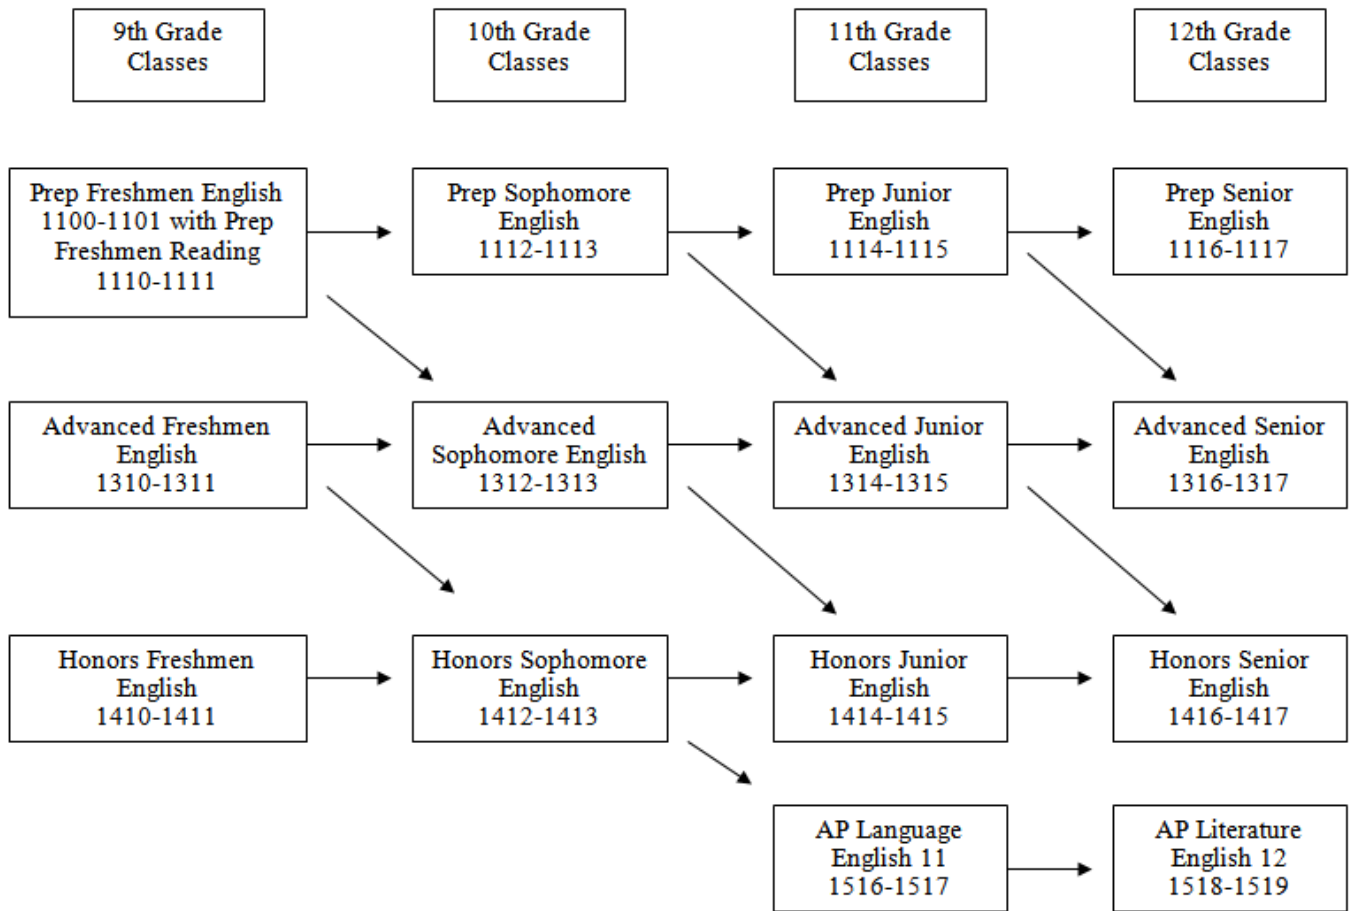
9th Grade Classes

10th Grade Classes

11th Grade Classes

12th Grade Classes

Prep Freshmen English 1100-1101 with Prep Freshmen Reading 1110-1111

Prep Sophomore English 1112-1113

Prep Junior English 1114-1115

Prep Senior English 1116-1117

Advanced Freshmen English 1310-1311

Advanced Sophomore English 1312-1313

Advanced Junior English 1314-1315

Advanced Senior English 1316-1317

Honors Freshmen English 1410-1411

Honors Sophomore English 1412-1413

Honors Junior English 1414-1415

Honors Senior English 1416-1417

AP Language English 11 1516-1517

AP Literature English 12 1518-1519